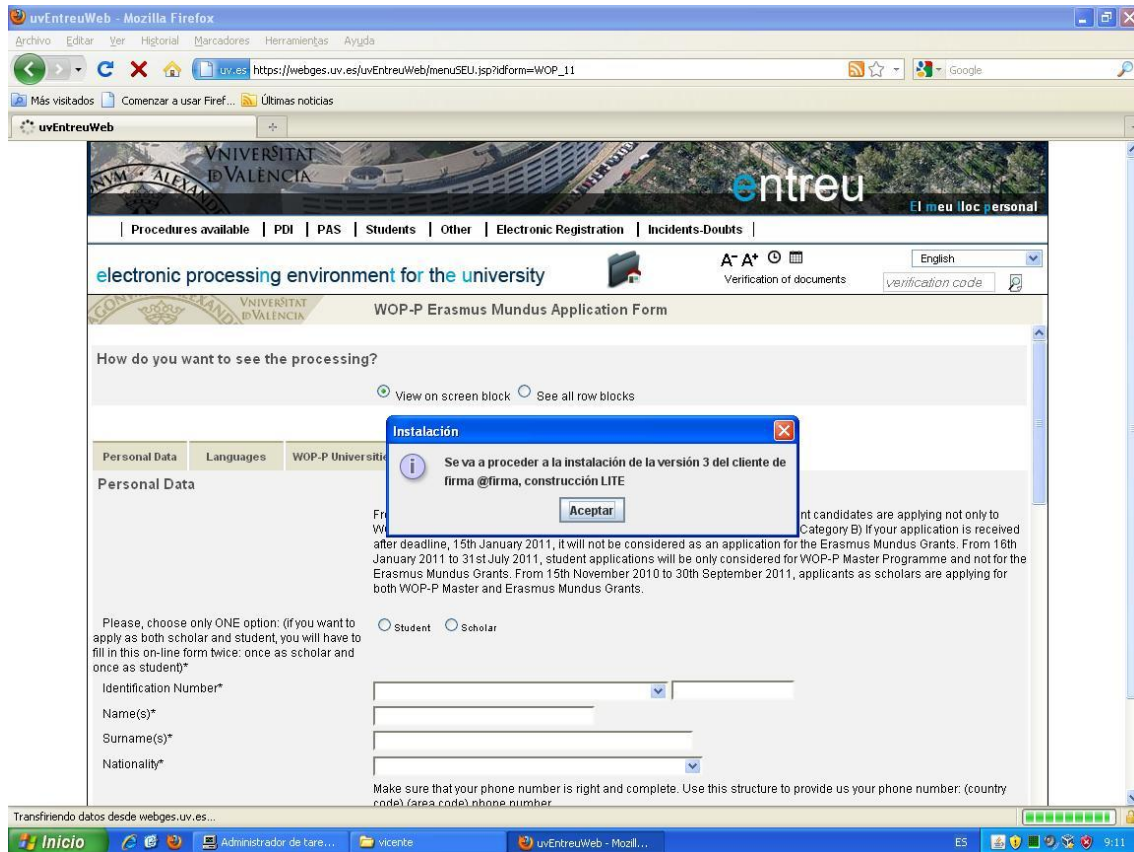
uvEntreuWeb - Mozilla Firefox

Archivo Editar Ver Historial Marcadores Herramientas Ayuda

uv.es https://webges.uv.es/uvEntreuWeb/menuSEU.jsp?idform=WOP_11

Google

Más visitados Comenzar a usar Firef... Últimas noticias

uvEntreuWeb

VNIVERSITAT DVALÈNCIA

entreu

El meu lloc personal

| Procedures available | PDI | PAS | Students | Other | Electronic Registration | Incidents-Doubts |

electronic processing environment for the university

A⁻ A⁺

Verification of documents

English

verification code

VNIVERSITAT DVALÈNCIA

WOP-P Erasmus Mundus Application Form

How do you want to see the processing?

View on screen block See all row blocks

Personal Data Languages WOP-P Universiti

Personal Data

Instalación

Se va a proceder a la instalación de la versión 3 del cliente de firma @firma, construcción LITE

Aceptar

Fr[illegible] nt candidates are applying not only to W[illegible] Category B) If your application is received after deadline, 15th January 2011, it will not be considered as an application for the Erasmus Mundus Grants. From 16th January 2011 to 31st July 2011, student applications will be only considered for WOP-P Master Programme and not for the Erasmus Mundus Grants. From 15th November 2010 to 30th September 2011, applicants as scholars are applying for both WOP-P Master and Erasmus Mundus Grants.

Please, choose only ONE option: (if you want to apply as both scholar and student, you will have to fill in this on-line form twice: once as scholar and once as student)*

Student Scholar

Identification Number*

Name(s)*

Surname(s)*

Nationality*

Make sure that your phone number is right and complete. Use this structure to provide us your phone number: (country code) (area code) phone number

Transfiriendo datos desde webges.uv.es...

Inicio

Administrador de tare...

vicente

uvEntreuWeb - Mozill...

ES

9:11